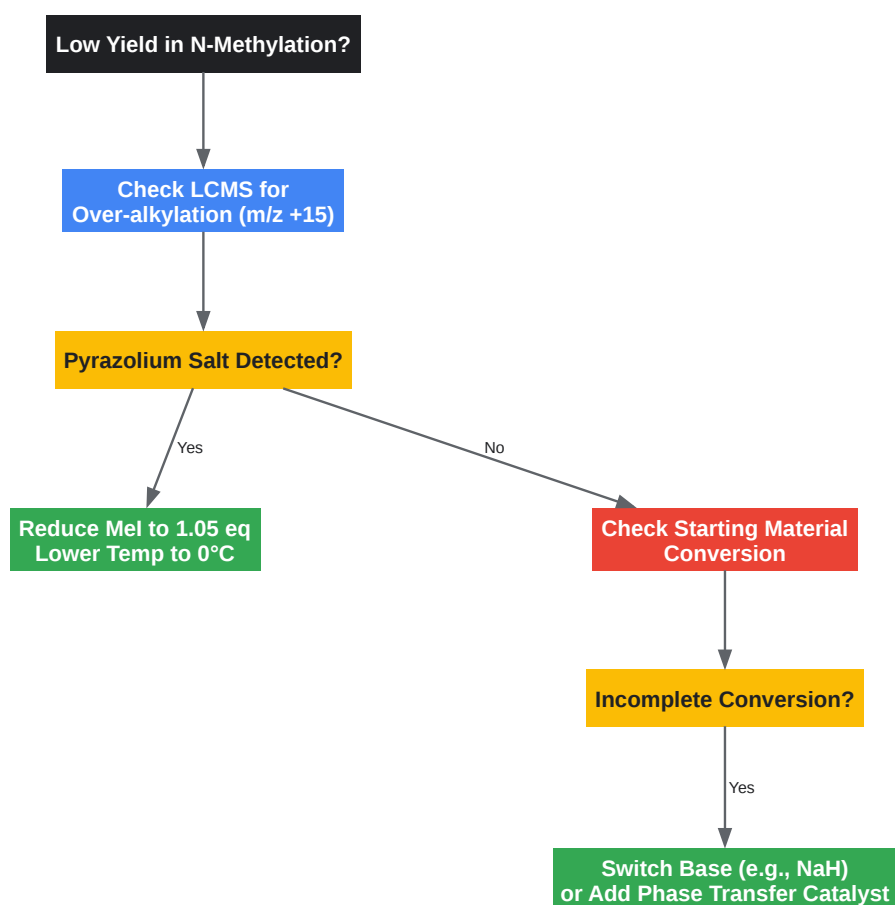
Low Yield in N-Methylation?

Check LCMS for Over-alkylation (m/z +15)

Pyrazolium Salt Detected?

Yes

No

Reduce MeI to 1.05 eq Lower Temp to 0°C

Check Starting Material Conversion

Incomplete Conversion?

Yes

Switch Base (e.g., NaH) or Add Phase Transfer Catalyst